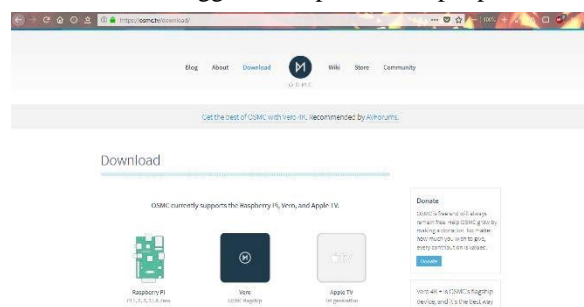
https://osmc.tv/download/

Blog About Download Wiki Store Community

OSMC

Get the best of OSMC with Vero 4K. Recommended by AVForums.

Download

OSMC currently supports the Raspberry Pi, Vero, and Apple TV.

Raspberry Pi
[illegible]

Vero
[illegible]

Apple TV
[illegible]

Donate

OSMC is free and will always remain free. Help OSMC grow by making a donation. No matter how much you wish to give, every contribution is valued.

Donate

Vero 4K + is OSMC's flagship device, and it's the best way